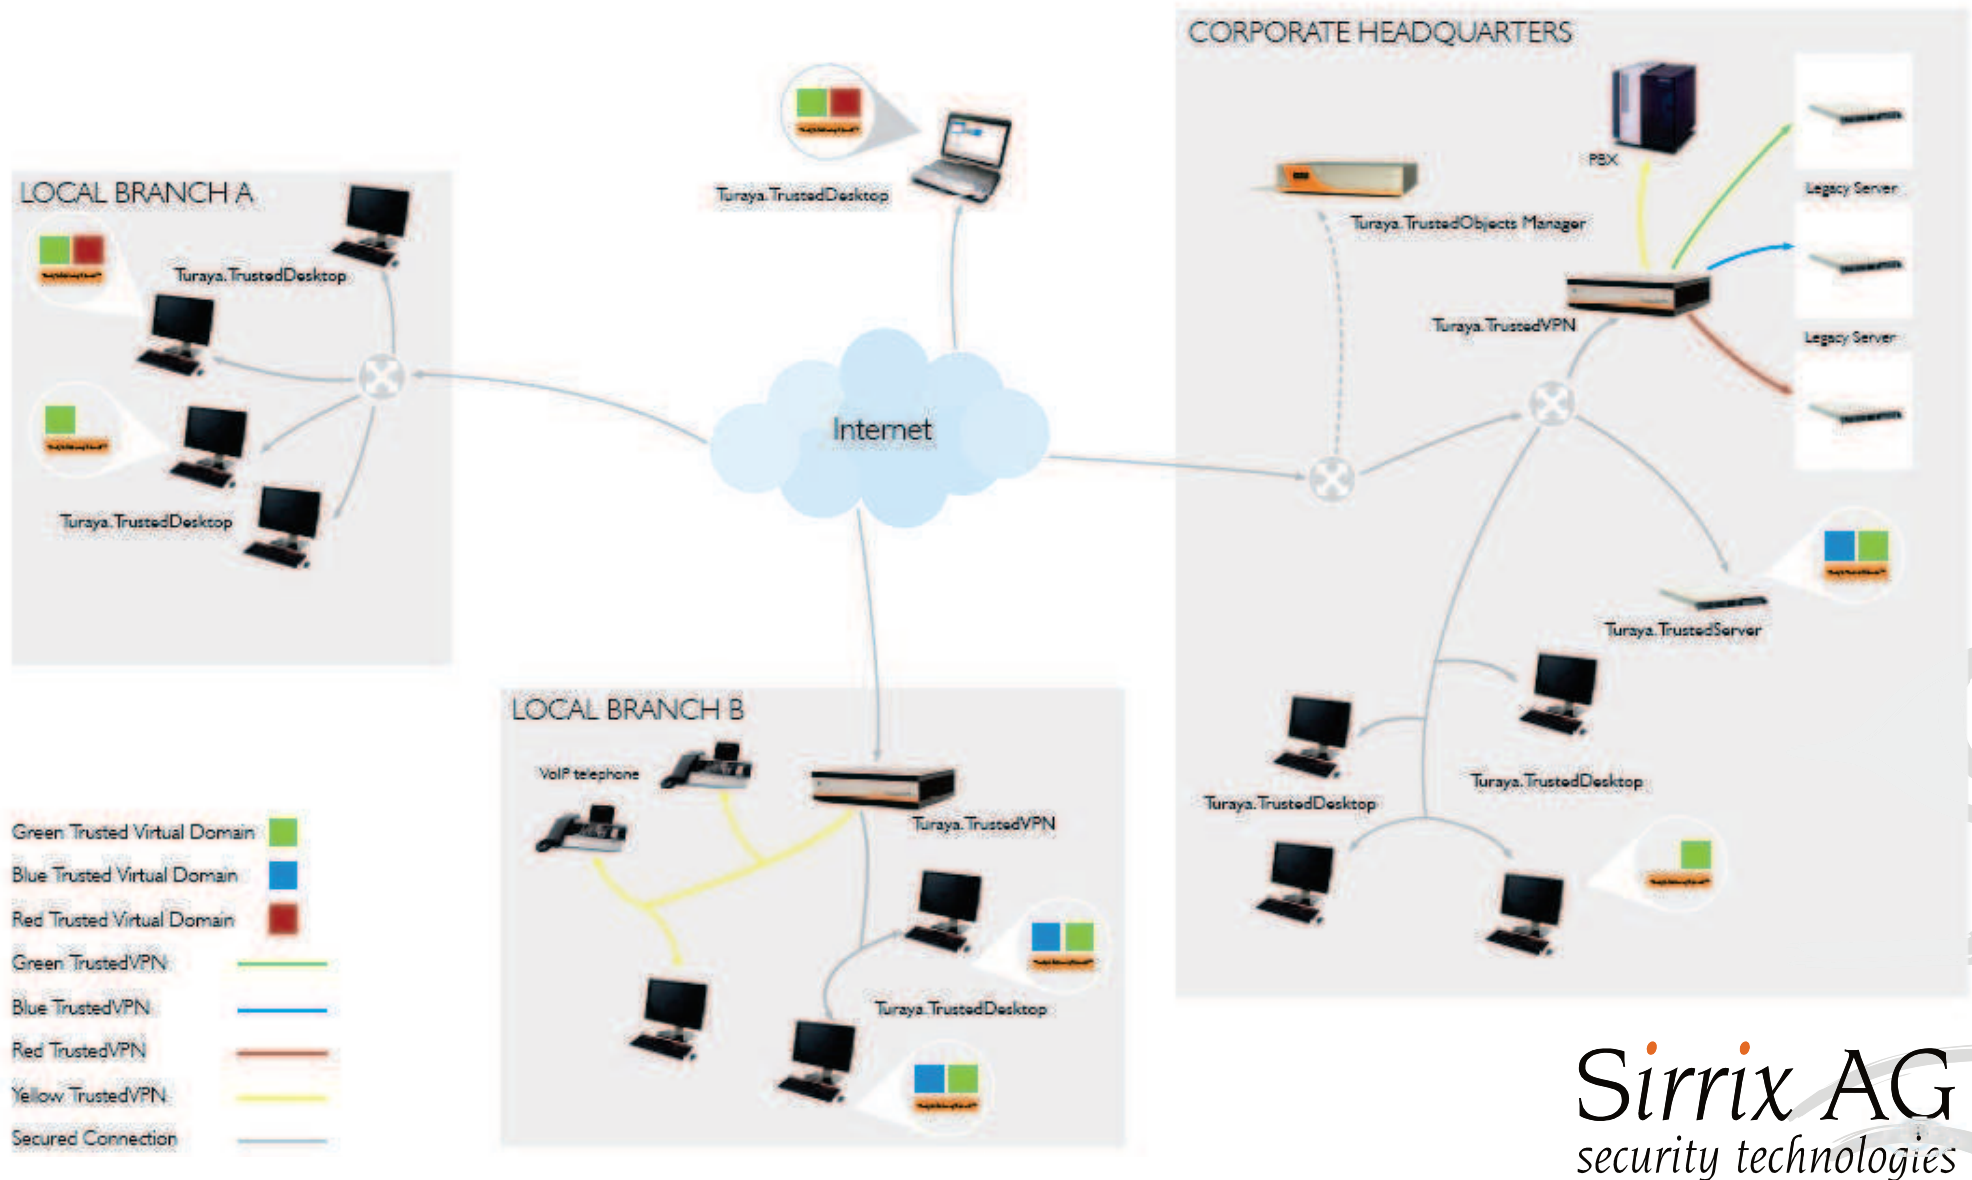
CORPORATE HEADQUARTERS

PBX

Legacy Server

Legacy Server

Turaya.TrustedObjects Manager

Turaya.TrustedVPN

Turaya.TrustedDesktop

LOCAL BRANCH A

Turaya.TrustedDesktop

Turaya.TrustedDesktop

Internet

Turaya.TrustedServer

Turaya.TrustedDesktop

Turaya.TrustedDesktop

LOCAL BRANCH B

VoIP telephone

Turaya.TrustedVPN

Turaya.TrustedDesktop

Green Trusted Virtual Domain

Blue Trusted Virtual Domain

Red Trusted Virtual Domain

Green TrustedVPN

Blue TrustedVPN

Red TrustedVPN

Yellow TrustedVPN

Secured Connection

Sirrix AG
security technologies